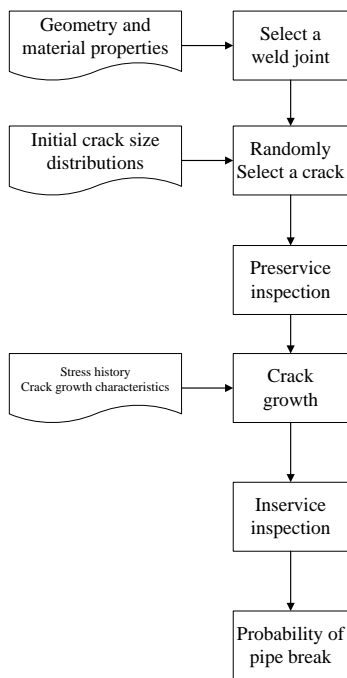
Geometry and material properties

Select a weld joint

Initial crack size distributions

Randomly Select a crack

Preservice inspection

Stress history
Crack growth characteristics

Crack growth

Inservice inspection

Probability of pipe break